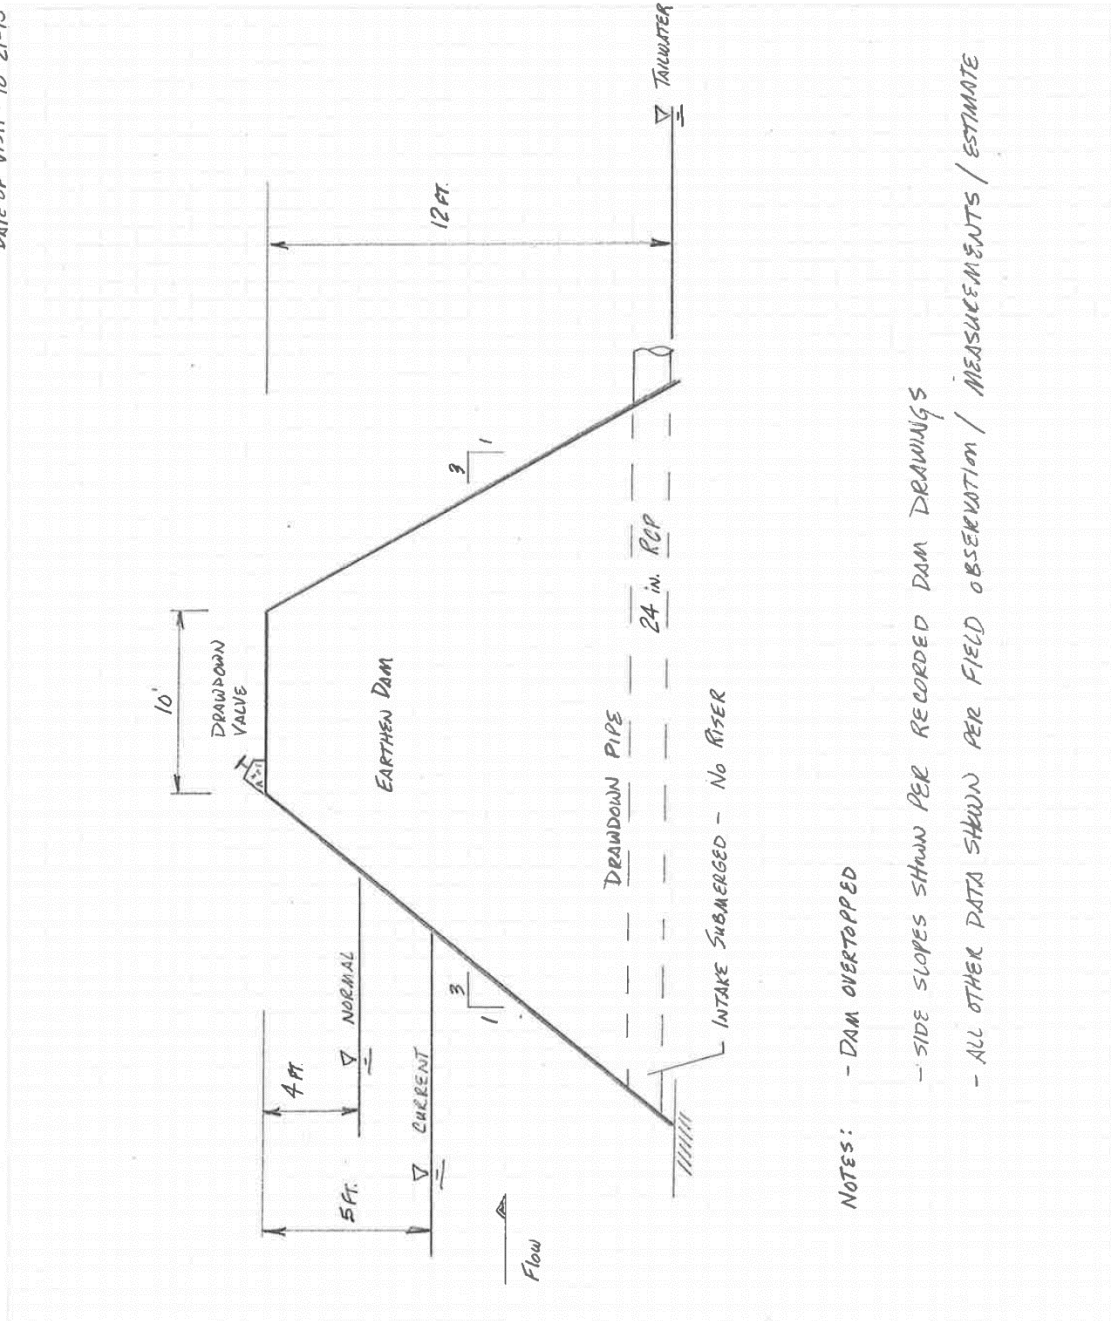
DATE OF VISIT 10-21-15

TAILWATER

12 FT.

10'

DRAWDOWN VALVE

EARTHEN DAM

3
1

3
1

4 FT.

NORMAL

CURRENT

5 FT.

FLOW

DRAWDOWN PIPE

24 in. RCP

INTAKE SUBMERGED - NO RISER

NOTES: - DAM OVERTOPPED

- SIDE SLOPES SHOWN PER RECORDED DAM DRAWINGS

- ALL OTHER DATA SHOWN PER FIELD OBSERVATION / MEASUREMENTS / ESTIMATE